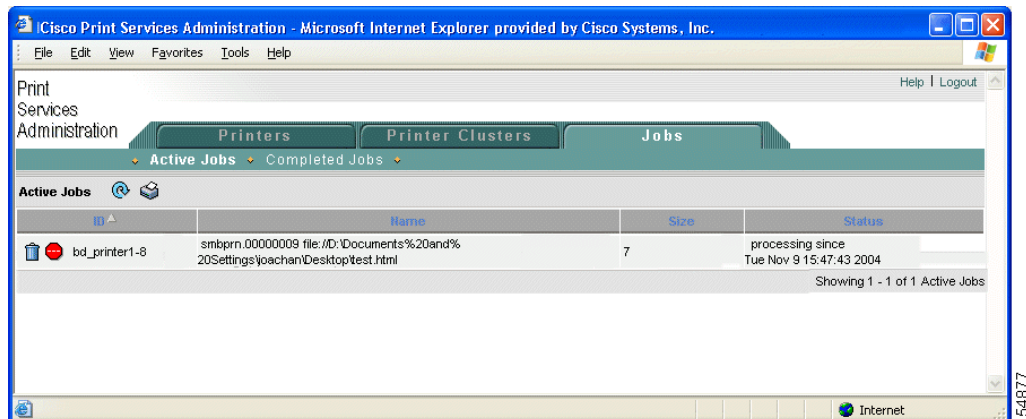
Cisco Print Services Administration - Microsoft Internet Explorer provided by Cisco Systems, Inc.

File Edit View Favorites Tools Help

Print Services Administration

Help | Logout

Printers Printer Clusters Jobs

Active Jobs Completed Jobs

Active Jobs

| ID | Name | Size | Status |
|---|---|---|---|
| bd_printer1-8 | smbprn.00000009 file://D:\Documents%20and%20Settings\joachan\Desktop\test.html | 7 | processing since Tue Nov 9 15:47:43 2004 |

Showing 1 - 1 of 1 Active Jobs

Internet

54977